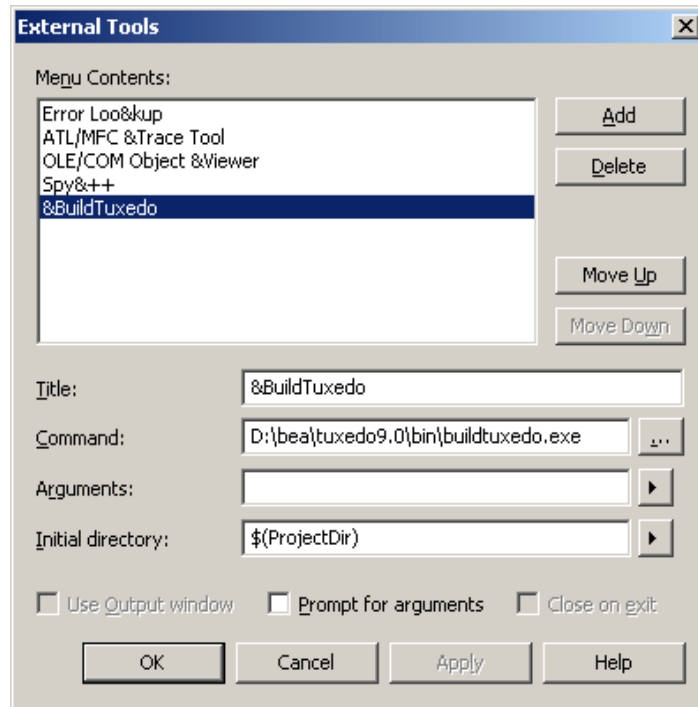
External Tools

Menu Contents:

Error Loo&kup
ATL/MFC &Trace Tool
OLE/COM Object &Viewer
Spy&++
&BuildTuxedo

Add

Delete

Move Up

Move Down

Title: &BuildTuxedo

Command: D:\bea\tuxedo9.0\bin\buildtuxedo.exe ...

Arguments:

Initial directory: $(ProjectDir)

Use Output window

Prompt for arguments

Close on exit

OK

Cancel

Apply

Help